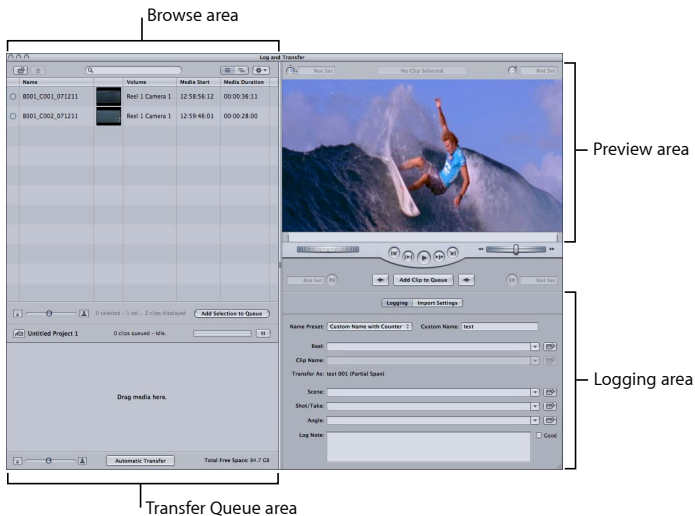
Browse area

Log and Transfer

| | Name | | Volume | Media Start | Media Duration |
|---|---|---|---|---|---|
| | B001_C001_071211 | | Reel 1 Camera 1 | 12:58:56:12 | 00:00:38:11 |
| | B001_C002_071211 | | Reel 1 Camera 1 | 12:59:46:01 | 00:00:28:00 |

0 selected - 1 vol... 2 clips displayed

Add Selection to Queue

Untitled Project 1

0 clips queued - idle.

Drag media here.

Automatic Transfer

Total Free Space: 84.7 GB

Not Set

No Clip Selected

Not Set

Preview area

Not Set

Add Clip to Queue

Not Set

Logging

Import Settings

Name Preset: Custom Name with Counter

Custom Name: test

Reel:

Clip Name:

Transfer As: test 001 (Partial Span)

Scene:

Shot/Take:

Angle:

Log Note:

Good

Logging area

Transfer Queue area